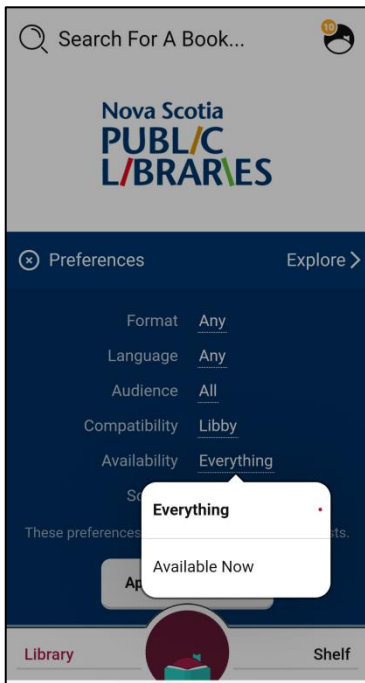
Search For A Book...

10

Nova Scotia
PUBLIC
LIBRARIES

Preferences

Explore

Format Any

Language Any

Audience All

Compatibility Libby

Availability Everything

So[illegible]

These preferences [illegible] sts.

Ap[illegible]

Everything

Available Now

Library

Shelf